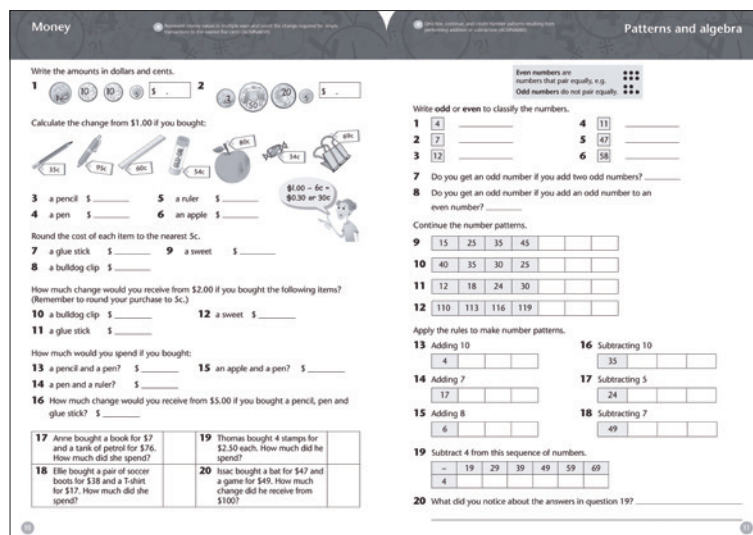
Money

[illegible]

Write the amounts in dollars and cents.

1 $ .

2 $ .

Calculate the change from $1.00 if you bought:

35c 95c 60c 54c 80c 34c 69c

$1.00 – 6c = $0.30 or 30c

3 a pencil $ ________

4 a pen $ ________

5 a ruler $ ________

6 an apple $ ________

Round the cost of each item to the nearest 5c.

7 a glue stick $ ________

8 a bulldog clip $ ________

9 a sweet $ ________

How much change would you receive from $2.00 if you bought the following items? (Remember to round your purchase to 5c.)

10 a bulldog clip $ ________

11 a glue stick $ ________

12 a sweet $ ________

How much would you spend if you bought:

13 a pencil and a pen? $ ________

14 a pen and a ruler? $ ________

15 an apple and a pen? $ ________

16 How much change would you receive from $5.00 if you bought a pencil, pen and glue stick? $ ________

| | |
|---|---|
| 17 Anne bought a book for $7 and a tank of petrol for $76. How much did she spend? | 19 Thomas bought 4 stamps for $2.50 each. How much did he spend? |
| 18 Ellie bought a pair of soccer boots for $38 and a T-shirt for $17. How much did she spend? | 20 Issac bought a bat for $47 and a game for $49. How much change did he receive from $100? |

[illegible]

Patterns and algebra

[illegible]

Even numbers are numbers that pair equally, e.g.
Odd numbers do not pair equally.

Write odd or even to classify the numbers.

1 4 ________

2 7 ________

3 12 ________

4 11 ________

5 47 ________

6 58 ________

7 Do you get an odd number if you add two odd numbers? ________

8 Do you get an odd number if you add an odd number to an even number? ________

Continue the number patterns.

| 9 | 15 | 25 | 35 | 45 | | | |
|---|---|---|---|---|---|---|---|
| 10 | 40 | 35 | 30 | 25 | | | |
| 11 | 12 | 18 | 24 | 30 | | | |
| 12 | 110 | 113 | 116 | 119 | | | |

Apply the rules to make number patterns.

13 Adding 10
4

14 Adding 7
17

15 Adding 8
6

16 Subtracting 10
35

17 Subtracting 5
24

18 Subtracting 7
49

19 Subtract 4 from this sequence of numbers.

| – | 19 | 29 | 39 | 49 | 59 | 69 |
|---|---|---|---|---|---|---|
| 4 | | | | | | |

20 What did you notice about the answers in question 19? ________

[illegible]